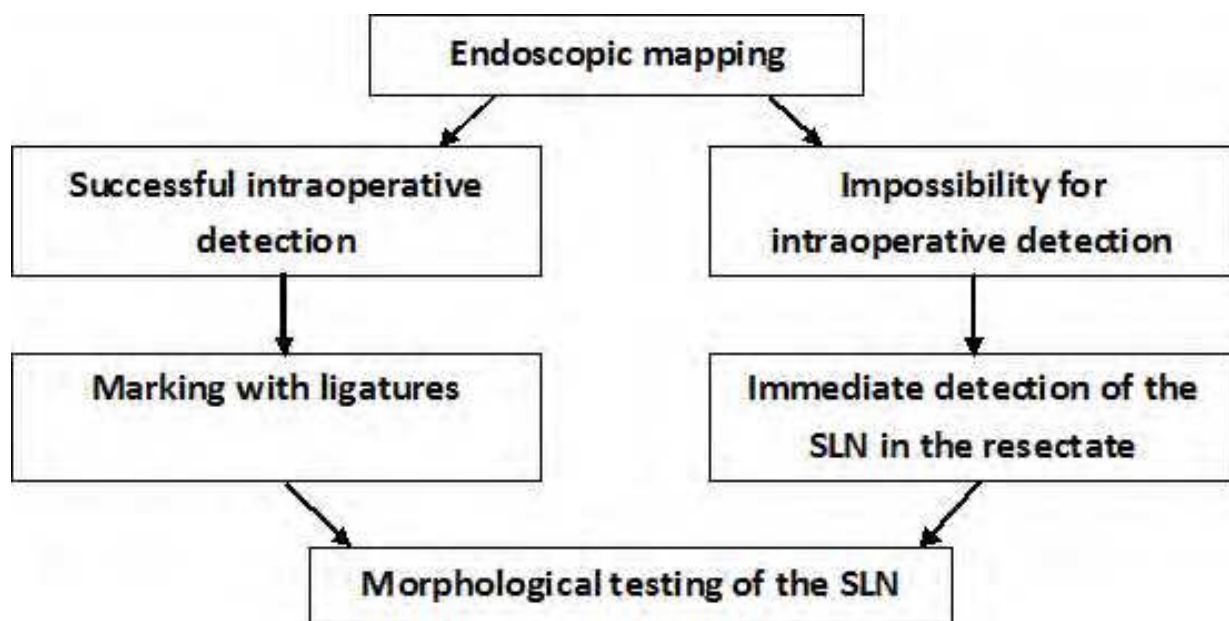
Endoscopic mapping

Successful intraoperative detection

Impossibility for intraoperative detection

Marking with ligatures

Immediate detection of the SLN in the resectate

Morphological testing of the SLN